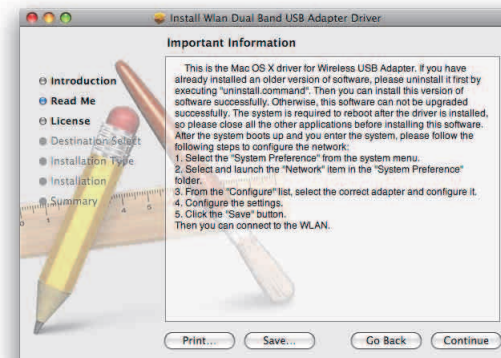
Install Wlan Dual Band USB Adapter Driver

Important Information

Introduction
Read Me
License
Destination Select
Installation Type
Installation
Summary

This is the Mac OS X driver for Wireless USB Adapter. If you have already installed an older version of software, please uninstall it first by executing "uninstall.command". Then you can install this version of software successfully. Otherwise, this software can not be upgraded successfully. The system is required to reboot after the driver is installed, so please close all the other applications before installing this software. After the system boots up and you enter the system, please follow the following steps to configure the network:
1. Select the "System Preference" from the system menu.
2. Select and launch the "Network" item in the "System Preference" folder.
3. From the "Configure" list, select the correct adapter and configure it.
4. Configure the settings.
5. Click the "Save" button.
Then you can connect to the WLAN.

Print...
Save...
Go Back
Continue